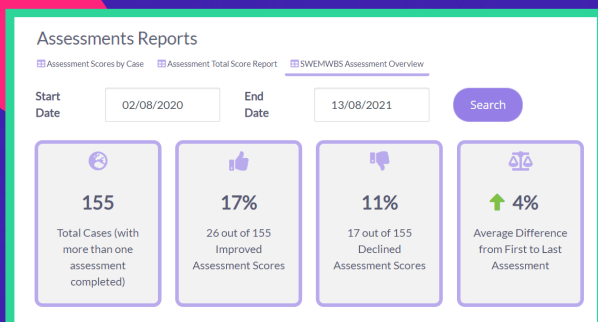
Assessments Reports

Assessment Scores by Case | Assessment Total Score Report | SWEMWBS Assessment Overview

Start Date 02/08/2020 End Date 13/08/2021 Search

155
Total Cases (with more than one assessment completed)

17%
26 out of 155 Improved Assessment Scores

11%
17 out of 155 Declined Assessment Scores

4%
Average Difference from First to Last Assessment